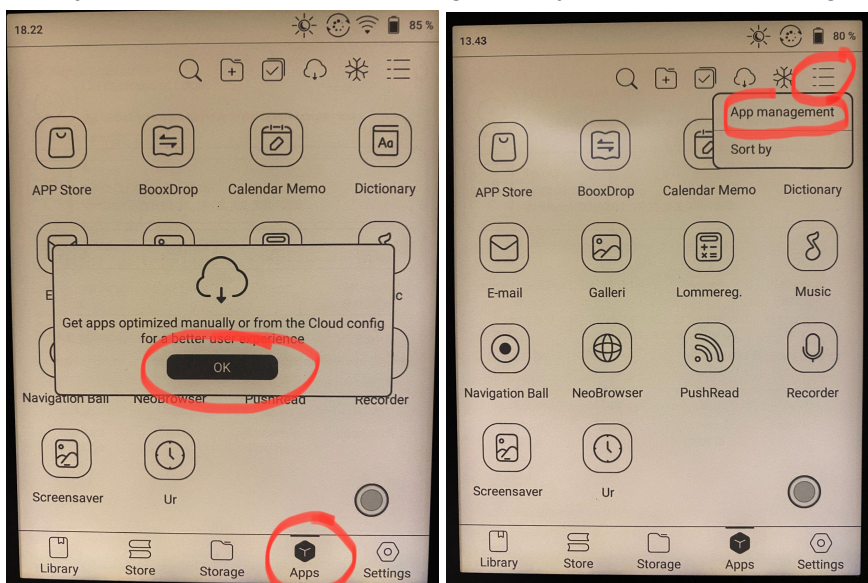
18.22

85 %

APP Store
BooxDrop
Calendar Memo
Dictionary

Get apps optimized manually or from the Cloud config for a better user experience

OK

Navigation Ball
NeoBrowser
PushRead
Recorder

Screensaver
Ur

Library
Store
Storage
Apps
Settings

13.43

80 %

App management
Sort by

APP Store
BooxDrop
Calendar Memo
Dictionary

E-mail
Galleri
Lommereg.
Music

Navigation Ball
NeoBrowser
PushRead
Recorder

Screensaver
Ur

Library
Store
Storage
Apps
Settings